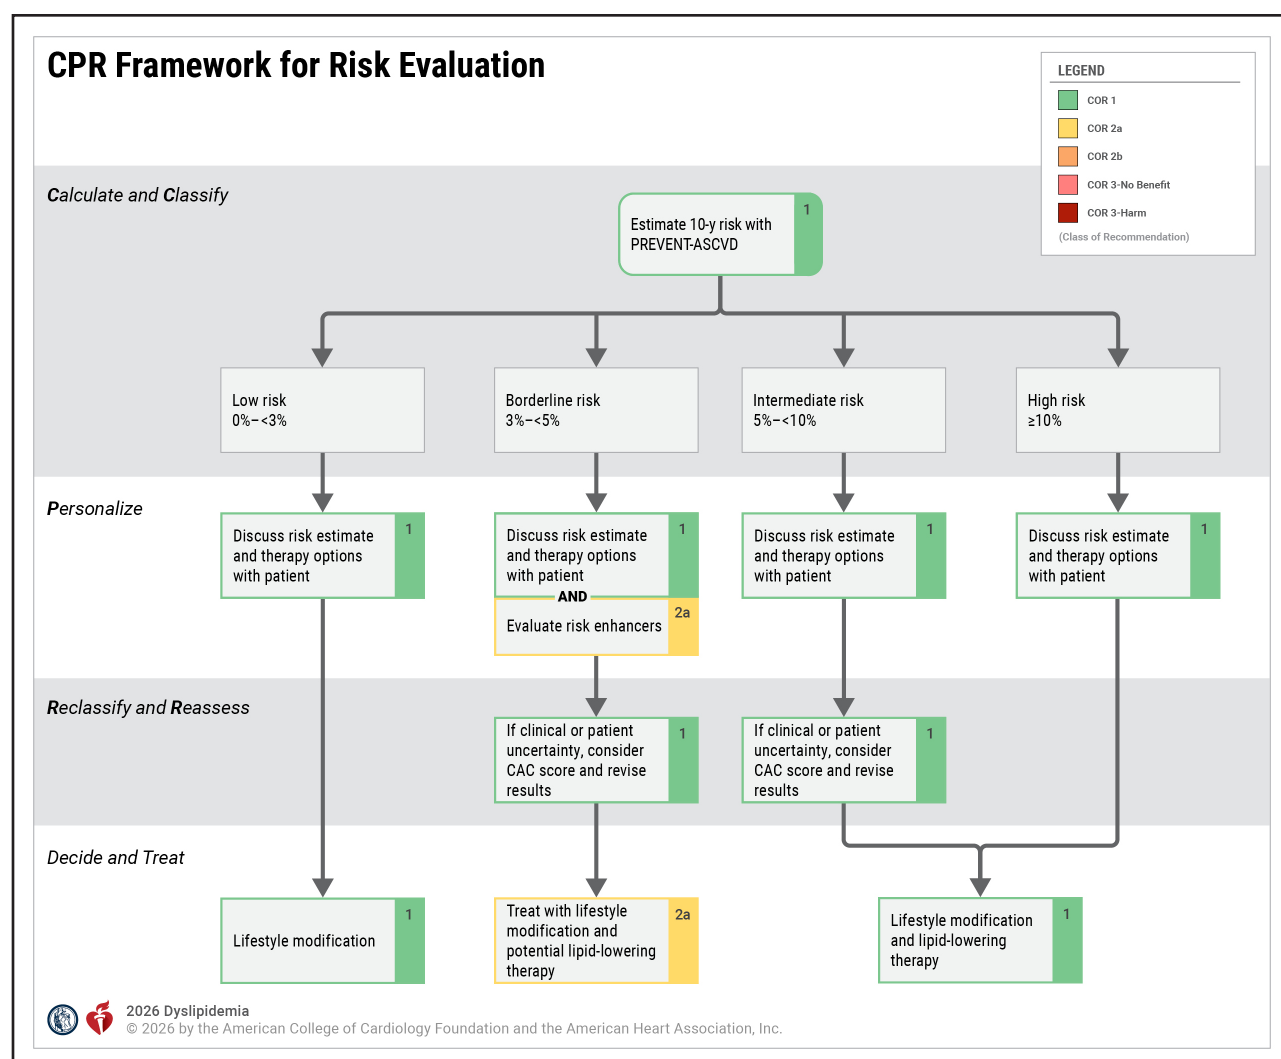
CPR Framework for Risk Evaluation

LEGEND
COR 1
COR 2a
COR 2b
COR 3-No Benefit
COR 3-Harm
(Class of Recommendation)

Calculate and Classify

Estimate 10-y risk with PREVENT-ASCVD 1

Low risk 0%–<3%

Borderline risk 3%–<5%

Intermediate risk 5%–<10%

High risk ≥10%

Personalize

Discuss risk estimate and therapy options with patient 1

Discuss risk estimate and therapy options with patient 1

AND

Evaluate risk enhancers 2a

Discuss risk estimate and therapy options with patient 1

Discuss risk estimate and therapy options with patient 1

Reclassify and Reassess

If clinical or patient uncertainty, consider CAC score and revise results 1

If clinical or patient uncertainty, consider CAC score and revise results 1

Decide and Treat

Lifestyle modification 1

Treat with lifestyle modification and potential lipid-lowering therapy 2a

Lifestyle modification and lipid-lowering therapy 1

2026 Dyslipidemia
© 2026 by the American College of Cardiology Foundation and the American Heart Association, Inc.